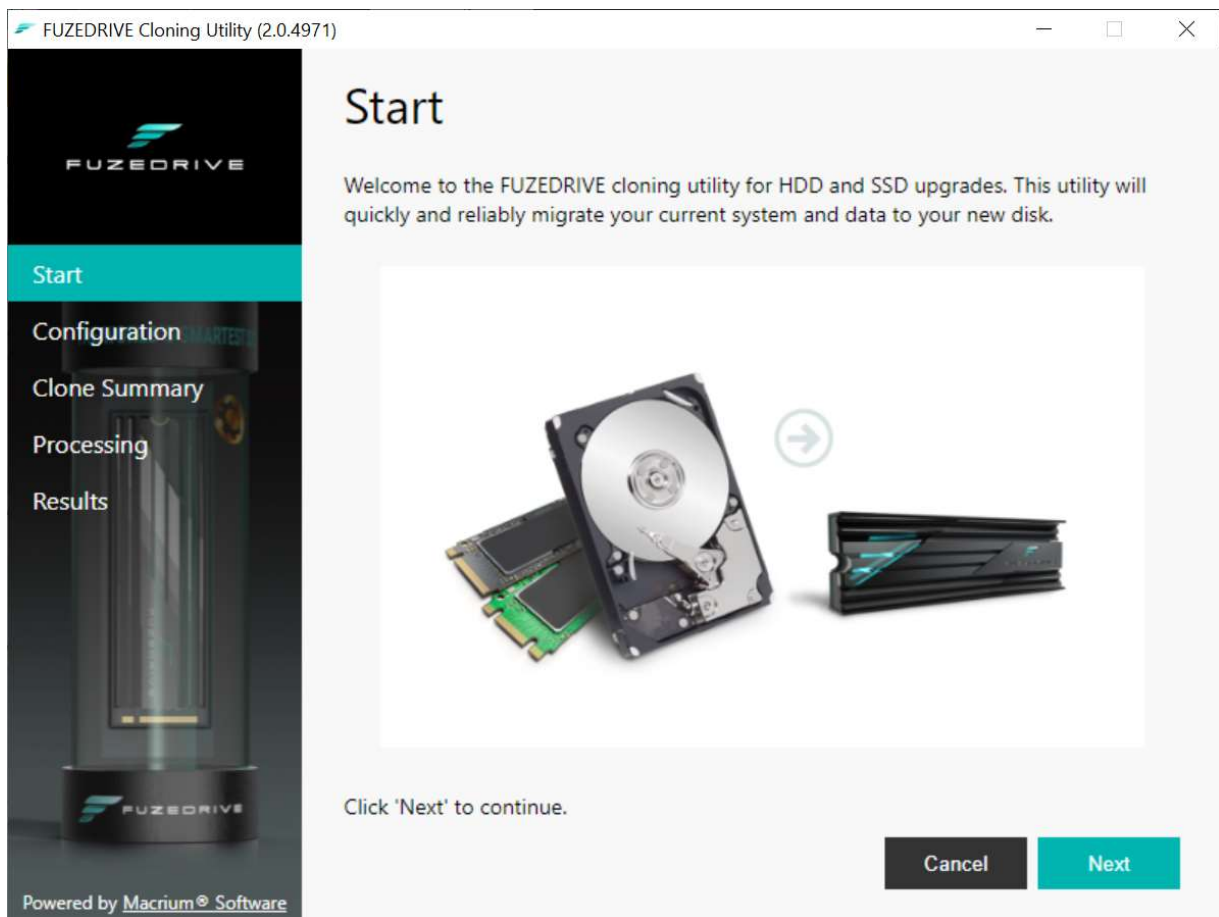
FUZEDRIVE Cloning Utility (2.0.4971)

FUZEDRIVE

Start

Configuration

Clone Summary

Processing

Results

FUZEDRIVE

Powered by Macrium® Software

Start

Welcome to the FUZEDRIVE cloning utility for HDD and SSD upgrades. This utility will quickly and reliably migrate your current system and data to your new disk.

Click 'Next' to continue.

Cancel

Next